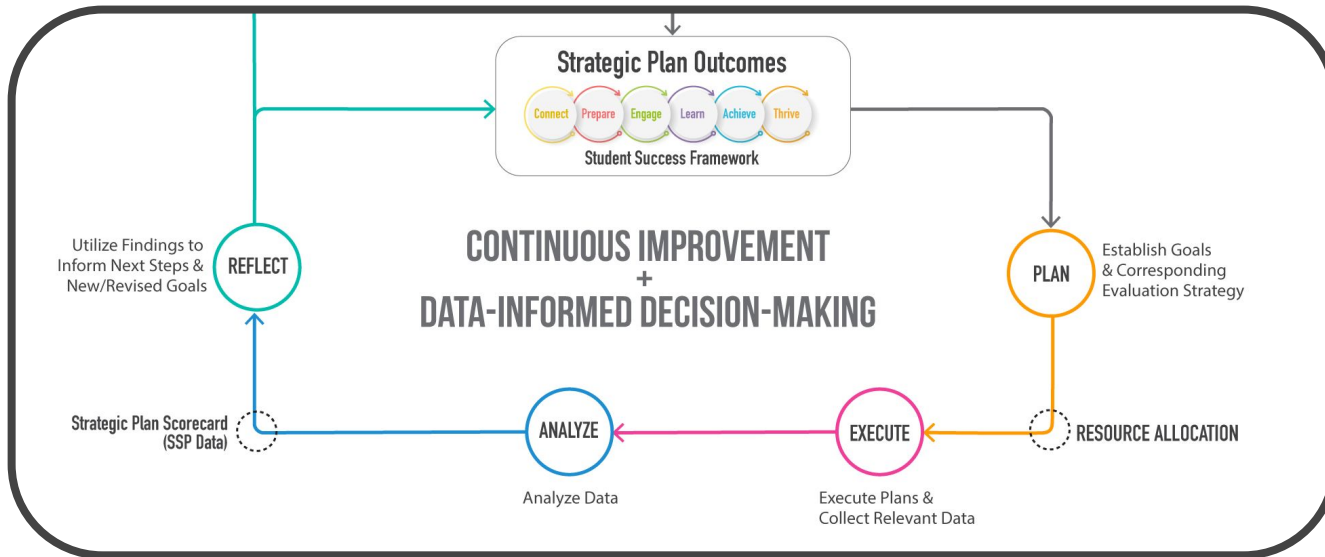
Strategic Plan Outcomes

Connect Prepare Engage Learn Achieve Thrive

Student Success Framework

Utilize Findings to Inform Next Steps & New/Revised Goals

REFLECT

CONTINUOUS IMPROVEMENT
+
DATA-INFORMED DECISION-MAKING

PLAN

Establish Goals & Corresponding Evaluation Strategy

Strategic Plan Scorecard (SSP Data)

ANALYZE

EXECUTE

RESOURCE ALLOCATION

Analyze Data

Execute Plans & Collect Relevant Data